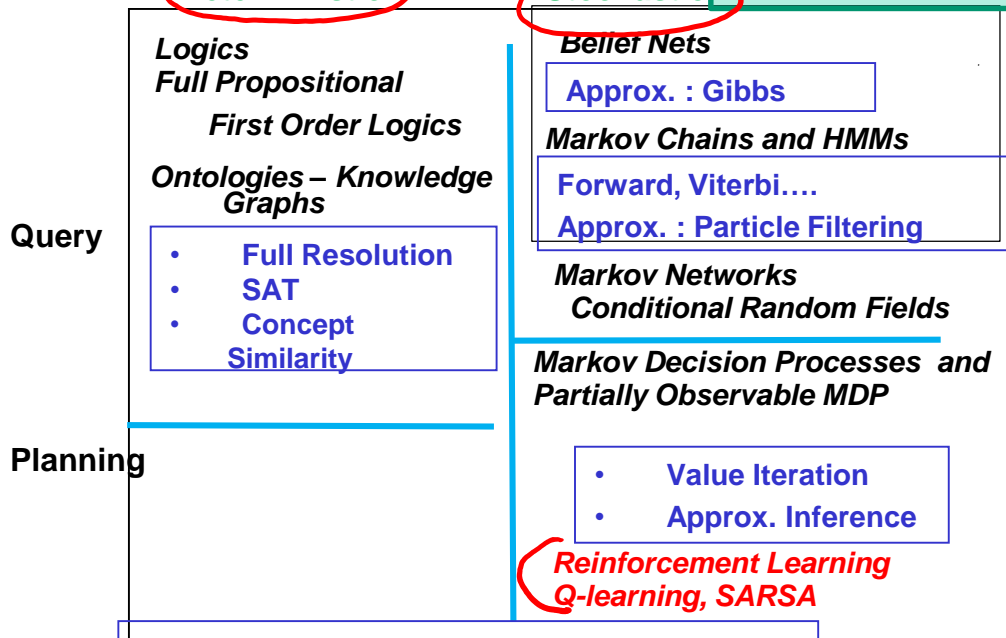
Logics
Full Propositional

First Order Logics

Ontologies – Knowledge Graphs

- Full Resolution
- SAT
- Concept Similarity

Query

Planning

Belief Nets

Approx. : Gibbs

Markov Chains and HMMs

Forward, Viterbi….
Approx. : Particle Filtering

Markov Networks
Conditional Random Fields

Markov Decision Processes and Partially Observable MDP

- Value Iteration
- Approx. Inference

Reinforcement Learning
Q-learning, SARSA